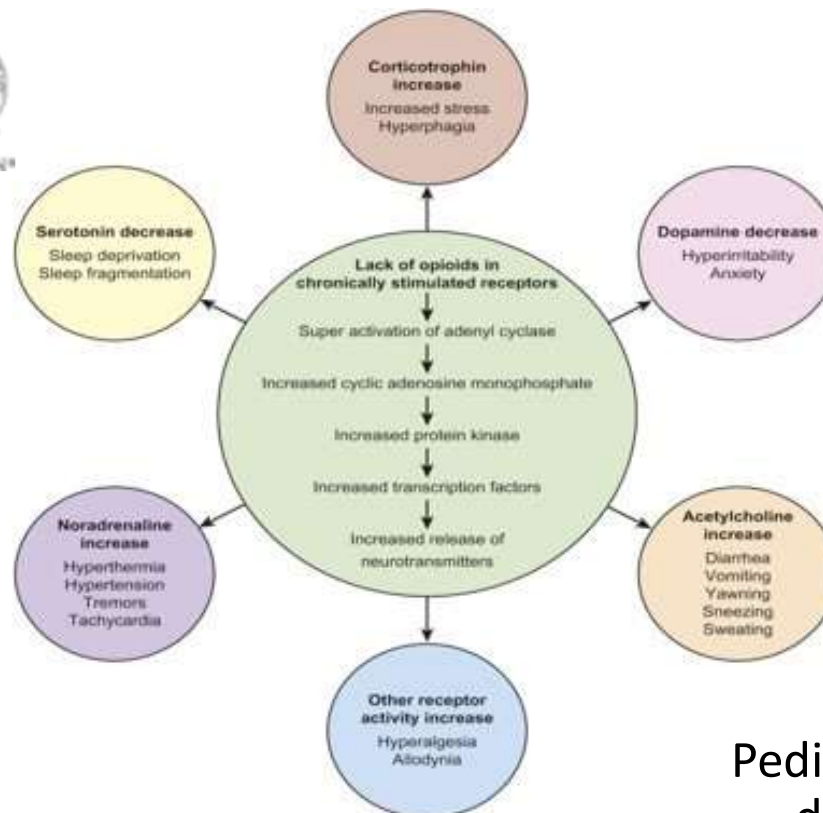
Lack of opioids in chronically stimulated receptors

Super activation of adenyl cyclase

Increased cyclic adenosine monophosphate

Increased protein kinase

Increased transcription factors

Increased release of neurotransmitters

Corticotrophin increase
Increased stress
Hyperphagia

Dopamine decrease
Hyperirritability
Anxiety

Acetylcholine increase
Diarrhea
Vomiting
Yawning
Sneezing
Sweating

Other receptor activity increase
Hyperalgesia
Allodynia

Noradrenaline increase
Hyperthermia
Hypertension
Tremors
Tachycardia

Serotonin decrease
Sleep deprivation
Sleep fragmentation

Pedi
d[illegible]